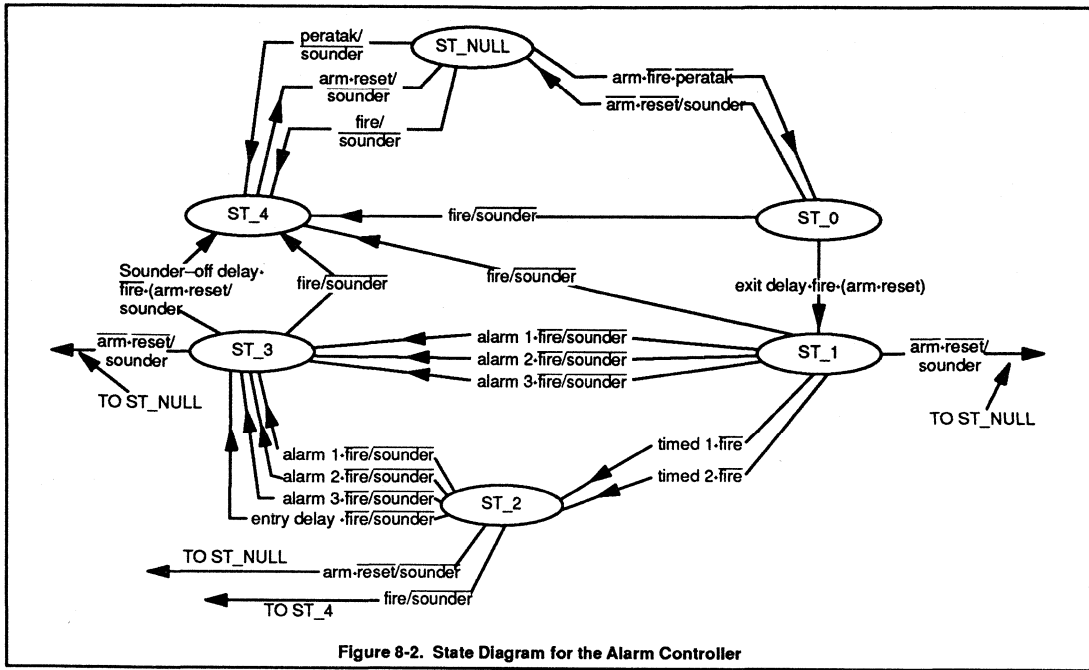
ST_NULL

$\frac{peratak}{}$/ $\overline{sounder}$

arm·reset/ $\overline{sounder}$

fire/ $\overline{sounder}$

arm·$\overline{fire}$·$\overline{peratak}$

$\overline{arm·reset}$/sounder

ST_4

fire/$\overline{sounder}$

ST_0

Sounder–off delay· $\overline{fire}$·(arm·reset/ sounder

fire/$\overline{sounder}$

fire/$\overline{sounder}$

exit delay·fire·(arm·reset)

$\overline{arm·reset}$/ sounder

TO ST_NULL

ST_3

alarm 1·$\overline{fire}$/$\overline{sounder}$

alarm 2·$\overline{fire}$/$\overline{sounder}$

alarm 3·$\overline{fire}$/$\overline{sounder}$

ST_1

$\overline{arm·reset}$/ sounder

TO ST_NULL

alarm 1·$\overline{fire}$/$\overline{sounder}$

alarm 2·$\overline{fire}$/$\overline{sounder}$

alarm 3·$\overline{fire}$/$\overline{sounder}$

entry delay ·$\overline{fire}$/$\overline{sounder}$

timed 1·$\overline{fire}$

timed 2·$\overline{fire}$

ST_2

TO ST_NULL

arm·$\overline{reset}$/$\overline{sounder}$

fire/sounder

TO ST_4

Figure 8-2. State Diagram for the Alarm Controller